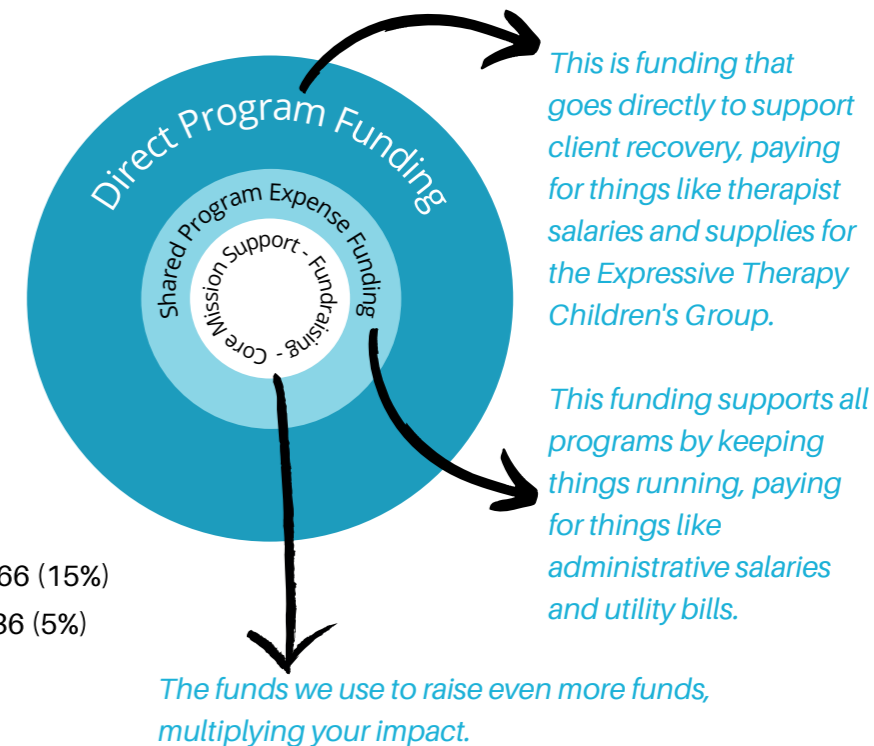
Direct Program Funding

Shared Program Expense Funding

Core Mission Support - Fundraising -

This is funding that goes directly to support client recovery, paying for things like therapist salaries and supplies for the Expressive Therapy Children's Group.

This funding supports all programs by keeping things running, paying for things like administrative salaries and utility bills.

66 (15%)

36 (5%)

The funds we use to raise even more funds, multiplying your impact.